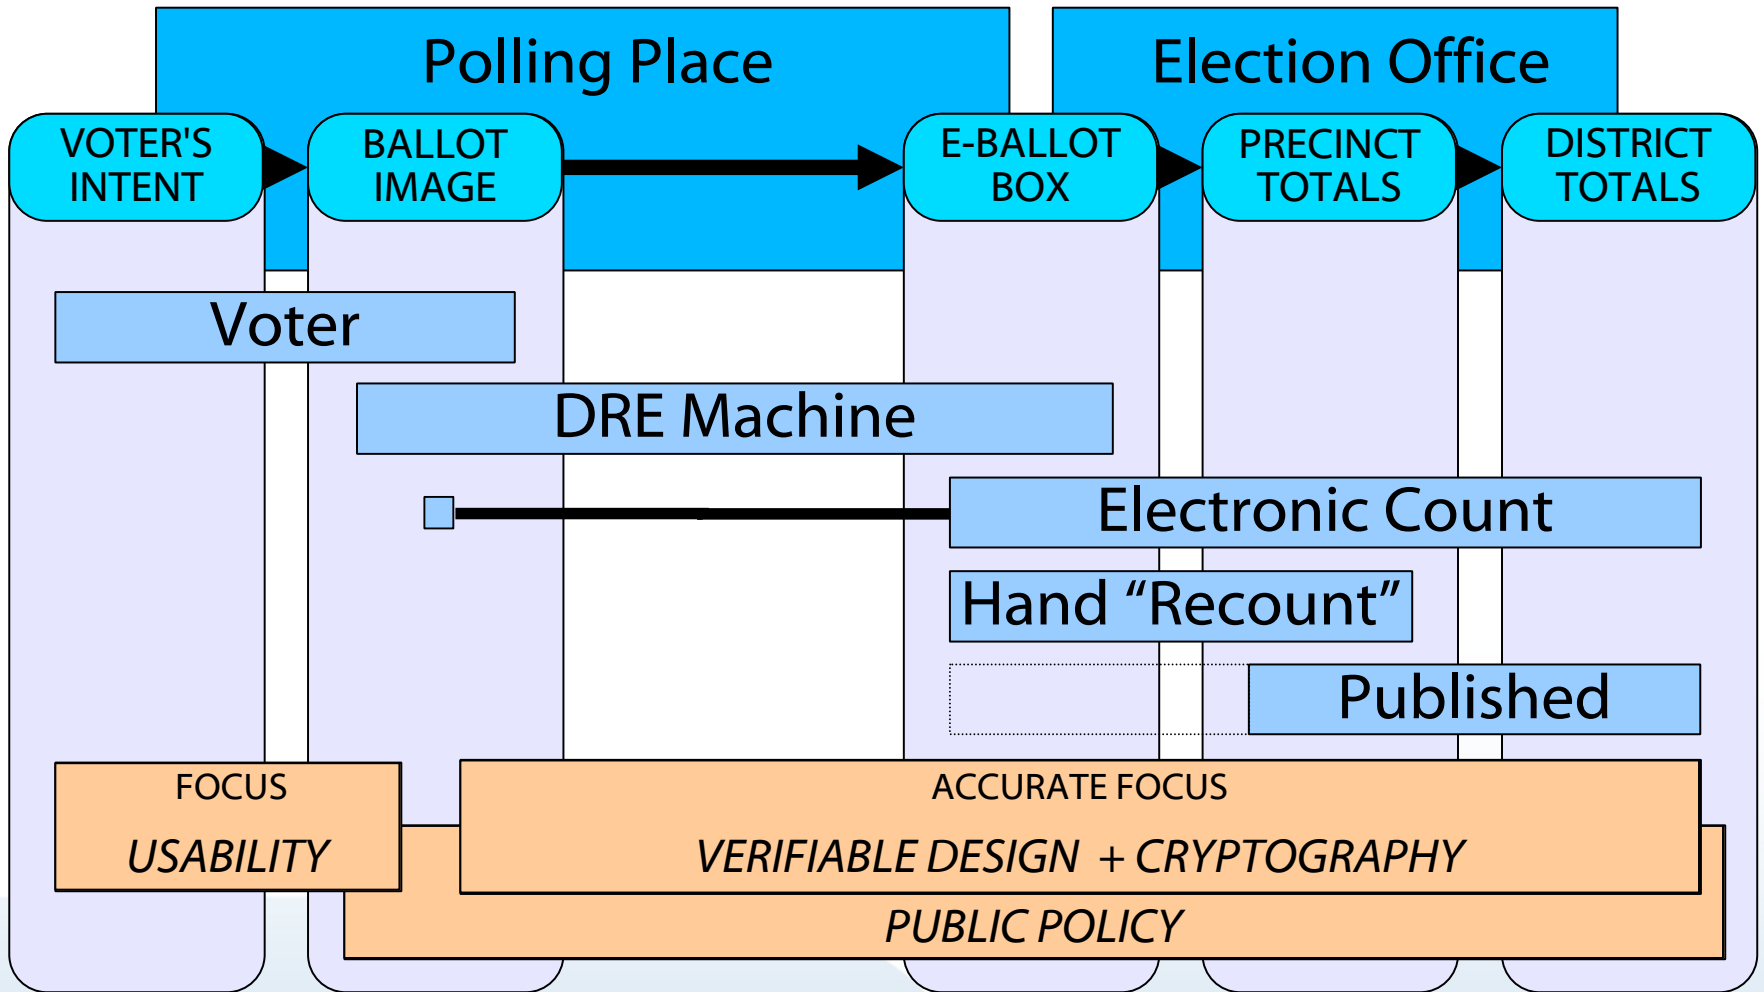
Polling Place

Election Office

VOTER'S INTENT

BALLOT IMAGE

E-BALLOT BOX

PRECINCT TOTALS

DISTRICT TOTALS

Voter

DRE Machine

Electronic Count

Hand “Recount”

Published

FOCUS

USABILITY

ACCURATE FOCUS

VERIFIABLE DESIGN + CRYPTOGRAPHY

PUBLIC POLICY